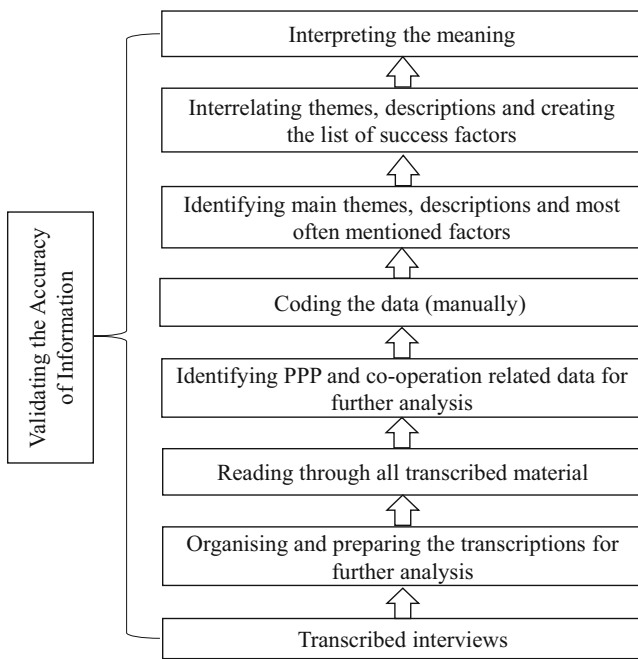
Validating the Accuracy of Information

Interpreting the meaning

Interrelating themes, descriptions and creating the list of success factors

Identifying main themes, descriptions and most often mentioned factors

Coding the data (manually)

Identifying PPP and co-operation related data for further analysis

Reading through all transcribed material

Organising and preparing the transcriptions for further analysis

Transcribed interviews